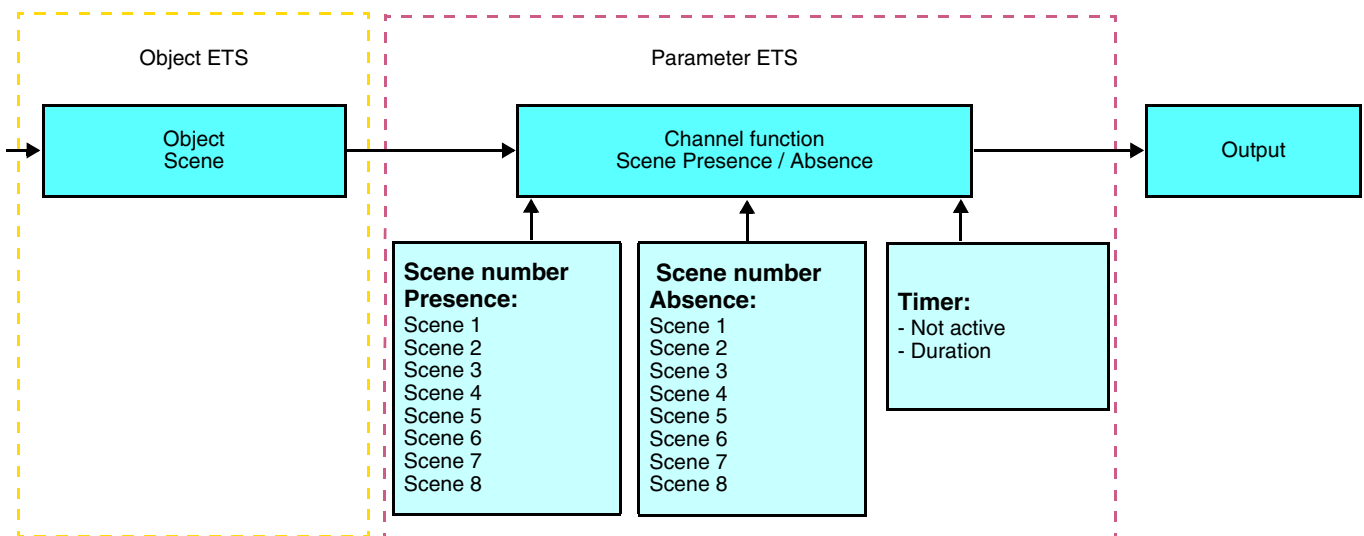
Object ETS

Parameter ETS

Object
Scene

Channel function
Scene Presence / Absence

Output

**Scene number Presence:**
Scene 1
Scene 2
Scene 3
Scene 4
Scene 5
Scene 6
Scene 7
Scene 8

**Scene number Absence:**
Scene 1
Scene 2
Scene 3
Scene 4
Scene 5
Scene 6
Scene 7
Scene 8

**Timer:**
- Not active
- Duration